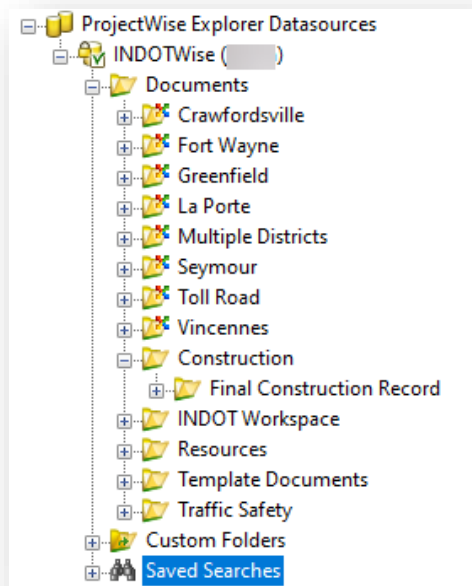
ProjectWise Explorer Datasources
INDOTWise ([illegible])
Documents
Crawfordsville
Fort Wayne
Greenfield
La Porte
Multiple Districts
Seymour
Toll Road
Vincennes
Construction
Final Construction Record
INDOT Workspace
Resources
Template Documents
Traffic Safety
Custom Folders
Saved Searches